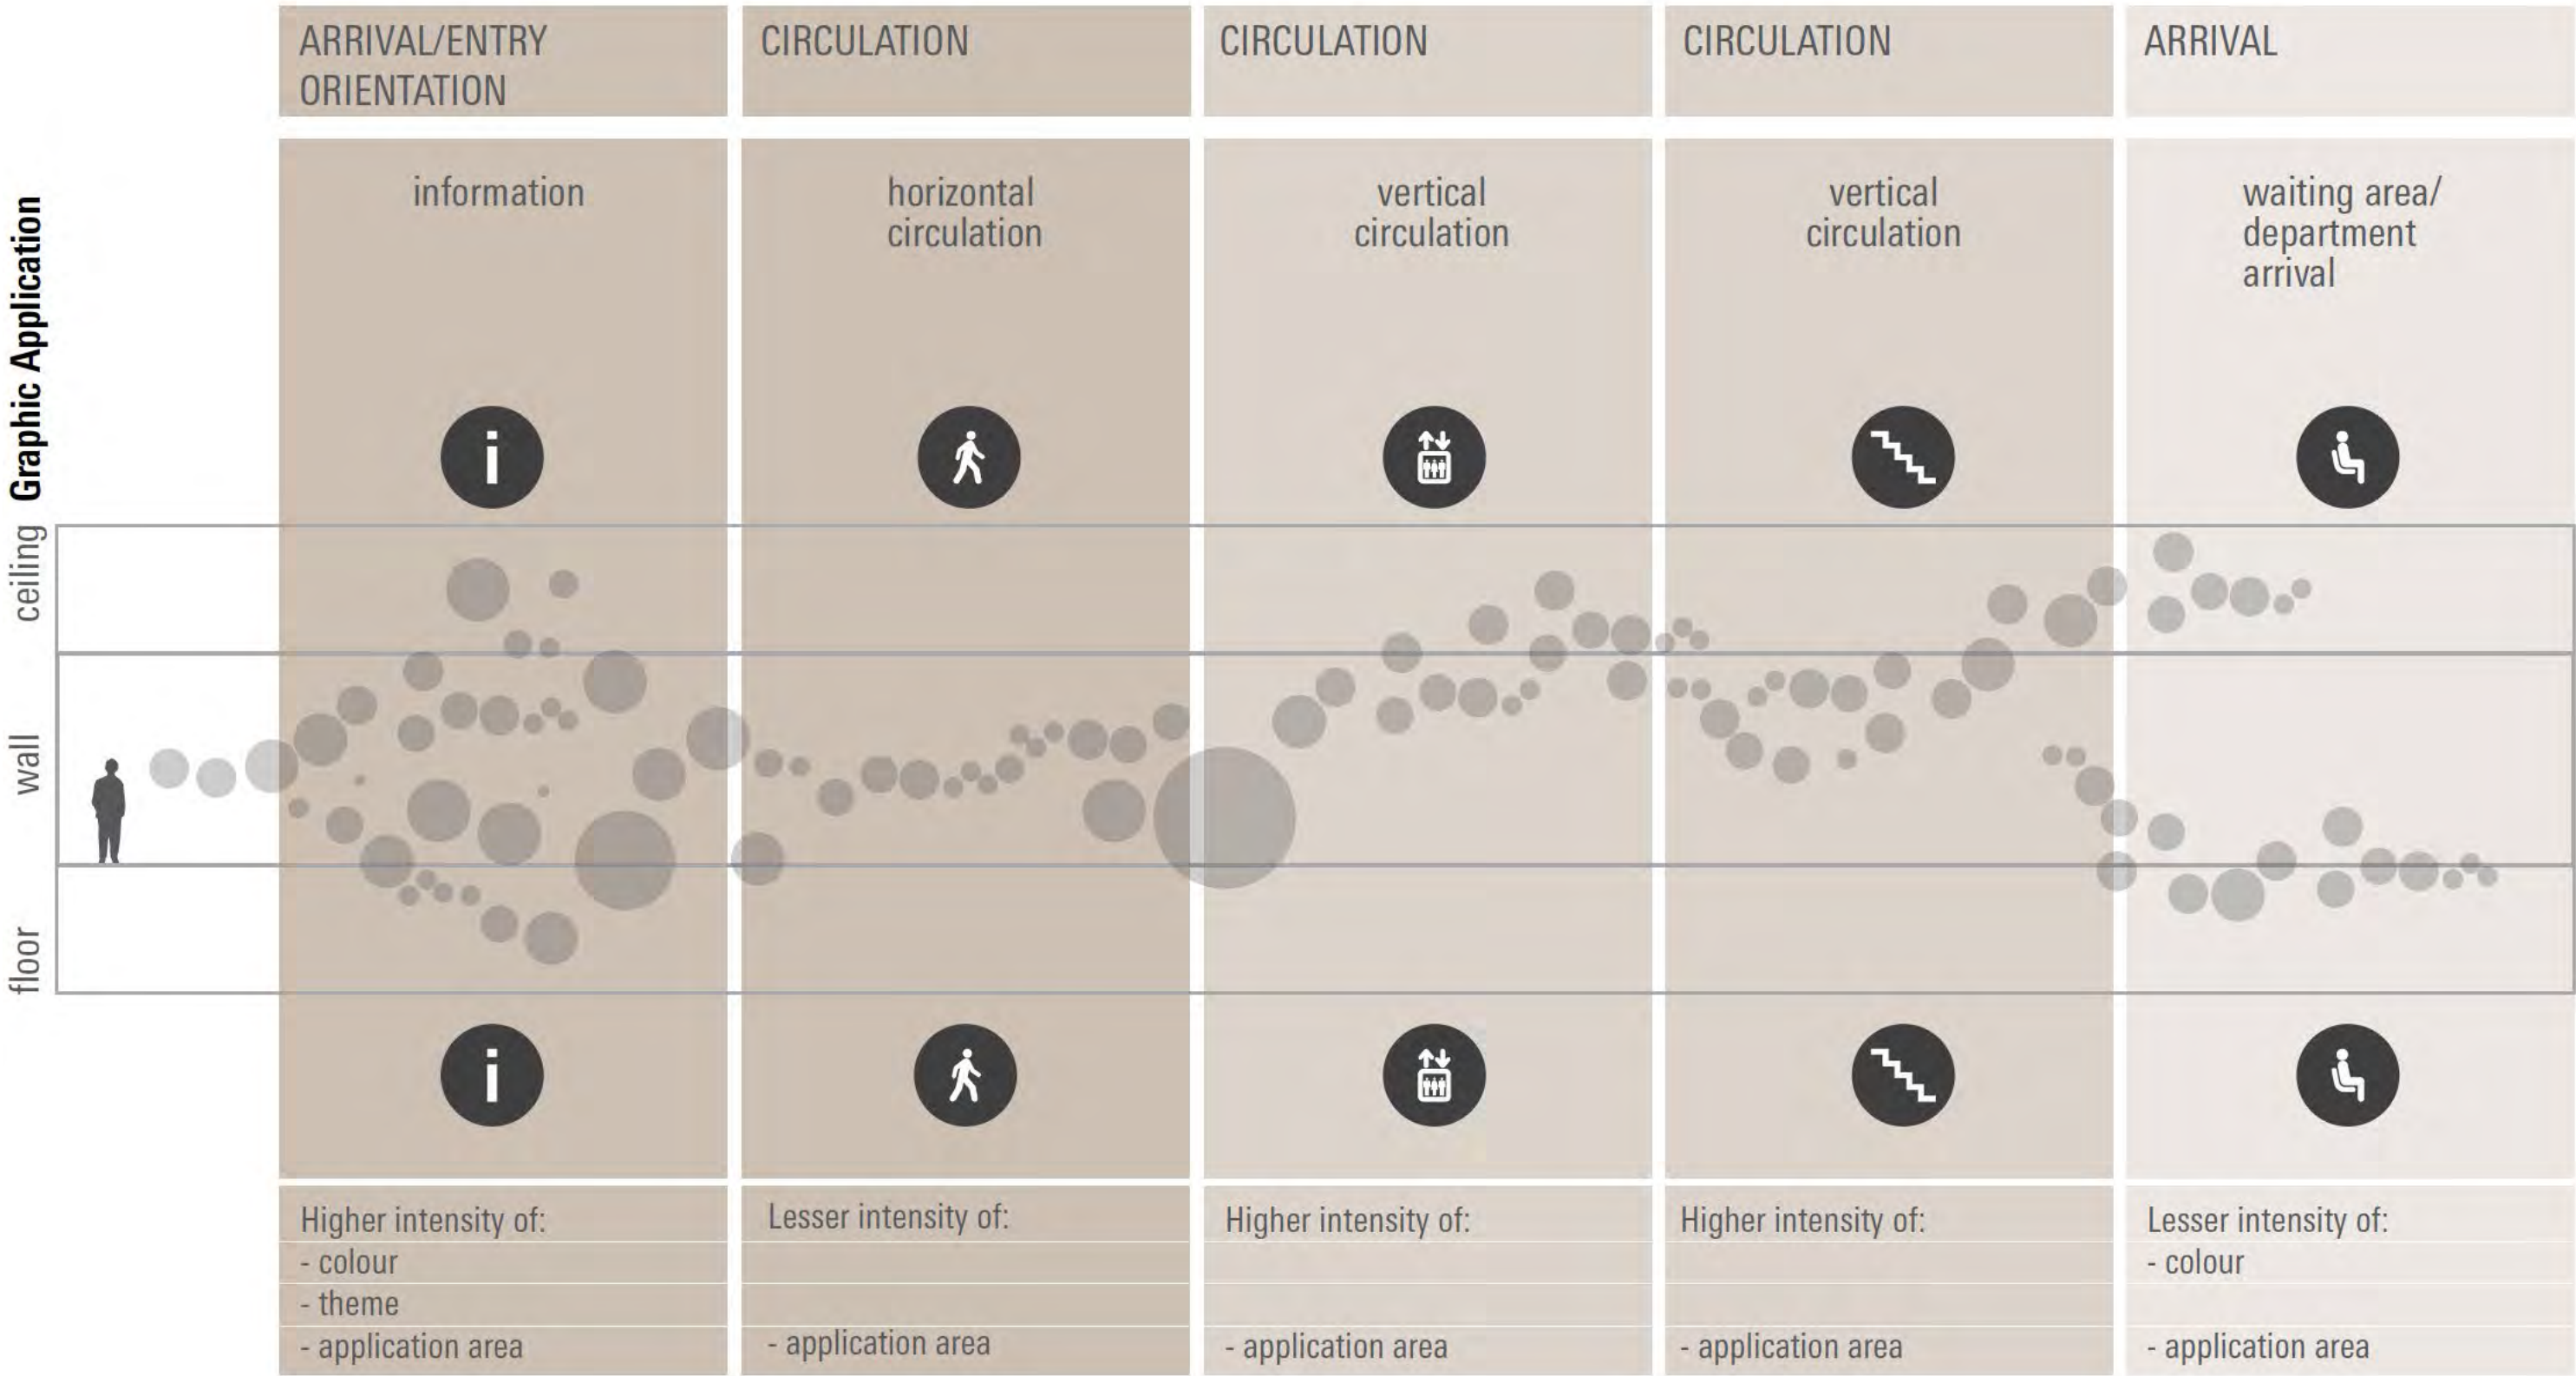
Graphic Application

| ARRIVAL/ENTRY ORIENTATION | CIRCULATION | CIRCULATION | CIRCULATION | ARRIVAL |
|---|---|---|---|---|
| information | horizontal circulation | vertical circulation | vertical circulation | waiting area/ department arrival |

ceiling

wall

floor

| Higher intensity of: | Lesser intensity of: | Higher intensity of: | Higher intensity of: | Lesser intensity of: |
|---|---|---|---|---|
| - colour | | | | - colour |
| - theme | | | | |
| - application area | - application area | - application area | - application area | - application area |